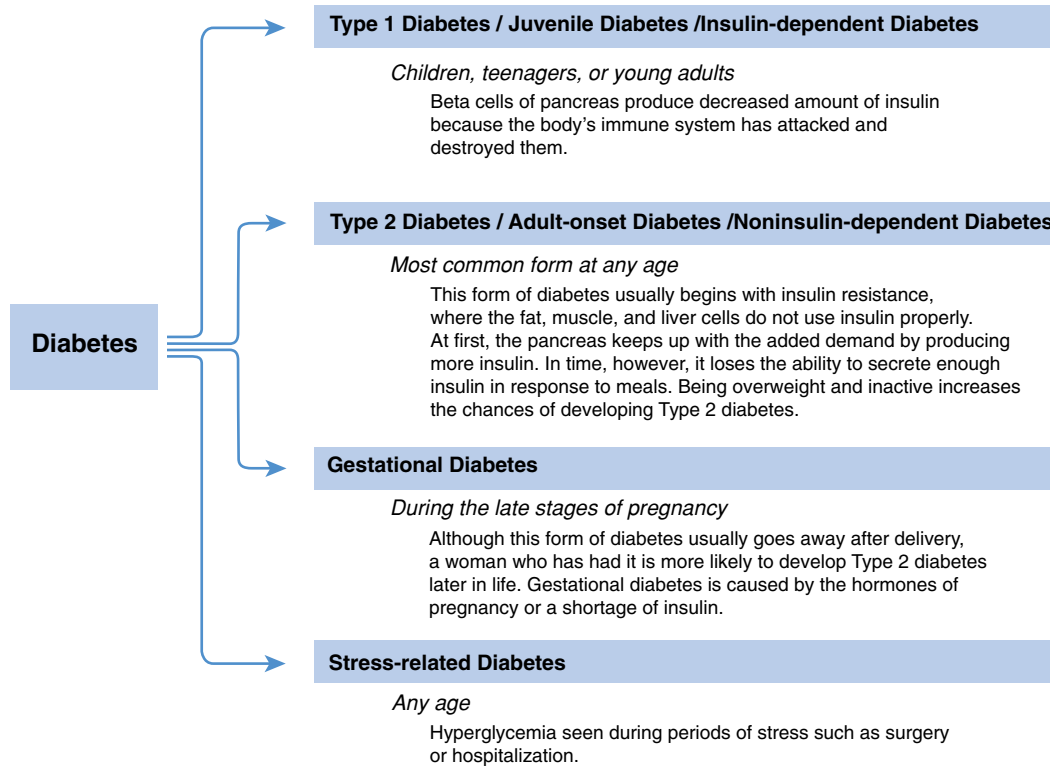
Diabetes

Type 1 Diabetes / Juvenile Diabetes /Insulin-dependent Diabetes

Children, teenagers, or young adults

Beta cells of pancreas produce decreased amount of insulin because the body’s immune system has attacked and destroyed them.

Type 2 Diabetes / Adult-onset Diabetes /Noninsulin-dependent Diabetes

Most common form at any age

This form of diabetes usually begins with insulin resistance, where the fat, muscle, and liver cells do not use insulin properly. At first, the pancreas keeps up with the added demand by producing more insulin. In time, however, it loses the ability to secrete enough insulin in response to meals. Being overweight and inactive increases the chances of developing Type 2 diabetes.

Gestational Diabetes

During the late stages of pregnancy

Although this form of diabetes usually goes away after delivery, a woman who has had it is more likely to develop Type 2 diabetes later in life. Gestational diabetes is caused by the hormones of pregnancy or a shortage of insulin.

Stress-related Diabetes

Any age

Hyperglycemia seen during periods of stress such as surgery or hospitalization.